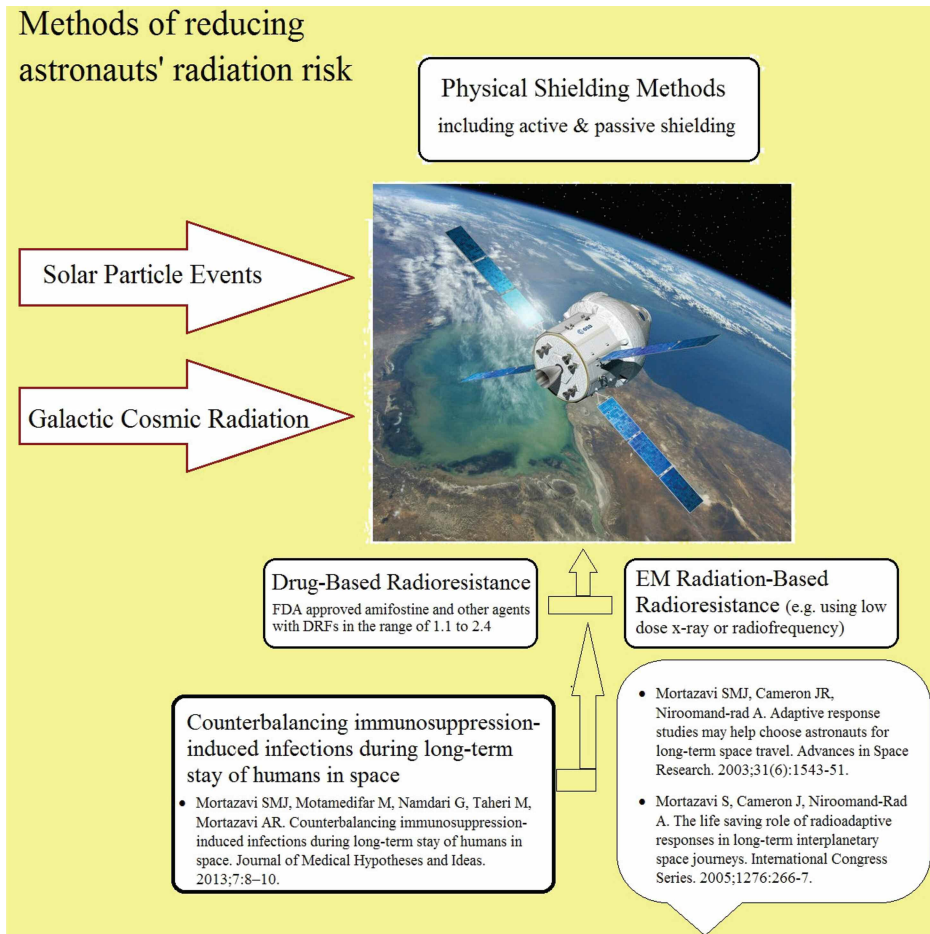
Methods of reducing astronauts' radiation risk

Physical Shielding Methods
including active & passive shielding

Solar Particle Events

Galactic Cosmic Radiation

esa

Drug-Based Radioresistance
FDA approved amifostine and other agents with DRFs in the range of 1.1 to 2.4

EM Radiation-Based Radioresistance (e.g. using low dose x-ray or radiofrequency)

Counterbalancing immunosuppression-induced infections during long-term stay of humans in space

- Mortazavi SMJ, Motamedifar M, Namdari G, Taheri M, Mortazavi AR. Counterbalancing immunosuppression-induced infections during long-term stay of humans in space. Journal of Medical Hypotheses and Ideas. 2013;7:8–10.

- Mortazavi SMJ, Cameron JR, Niroomand-rad A. Adaptive response studies may help choose astronauts for long-term space travel. Advances in Space Research. 2003;31(6):1543-51.

- Mortazavi S, Cameron J, Niroomand-Rad A. The life saving role of radioadaptive responses in long-term interplanetary space journeys. International Congress Series. 2005;1276:266-7.